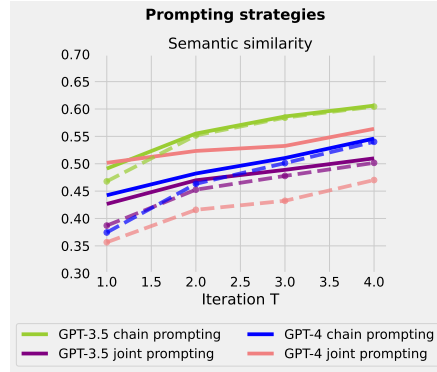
Prompting strategies

Semantic similarity

0.70
0.65
0.60
0.55
0.50
0.45
0.40
0.35
0.30

1.0 1.5 2.0 2.5 3.0 3.5 4.0

Iteration T

GPT-3.5 chain prompting
GPT-4 chain prompting
GPT-3.5 joint prompting
GPT-4 joint prompting